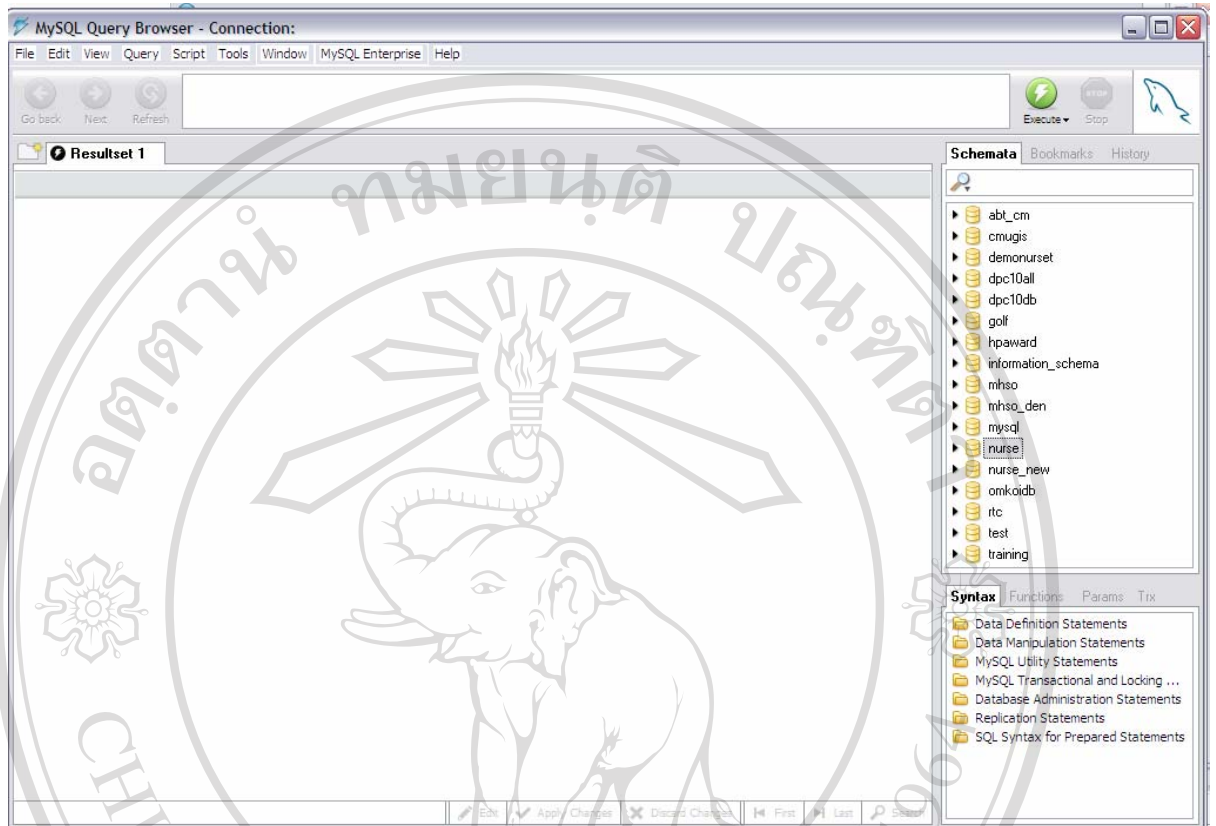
MySQL Query Browser - Connection:

File Edit View Query Script Tools Window MySQL Enterprise Help

Go back Next Refresh

Execute Stop

Resultset 1

Schemata Bookmarks History

abt_cm
cmugis
demonurset
dpc10all
dpc10db
golf
hpaward
information_schema
mhso
mhso_den
mysql
nurse
nurse_new
omkoidb
rtc
test
training

Syntax Functions Params Trx

Data Definition Statements
Data Manipulation Statements
MySQL Utility Statements
MySQL Transactional and Locking ...
Database Administration Statements
Replication Statements
SQL Syntax for Prepared Statements

Edit Apply Changes Discard Changes First Last Search

ลิขสิทธิ์มหาวิทยาลัยเชียงใหม่